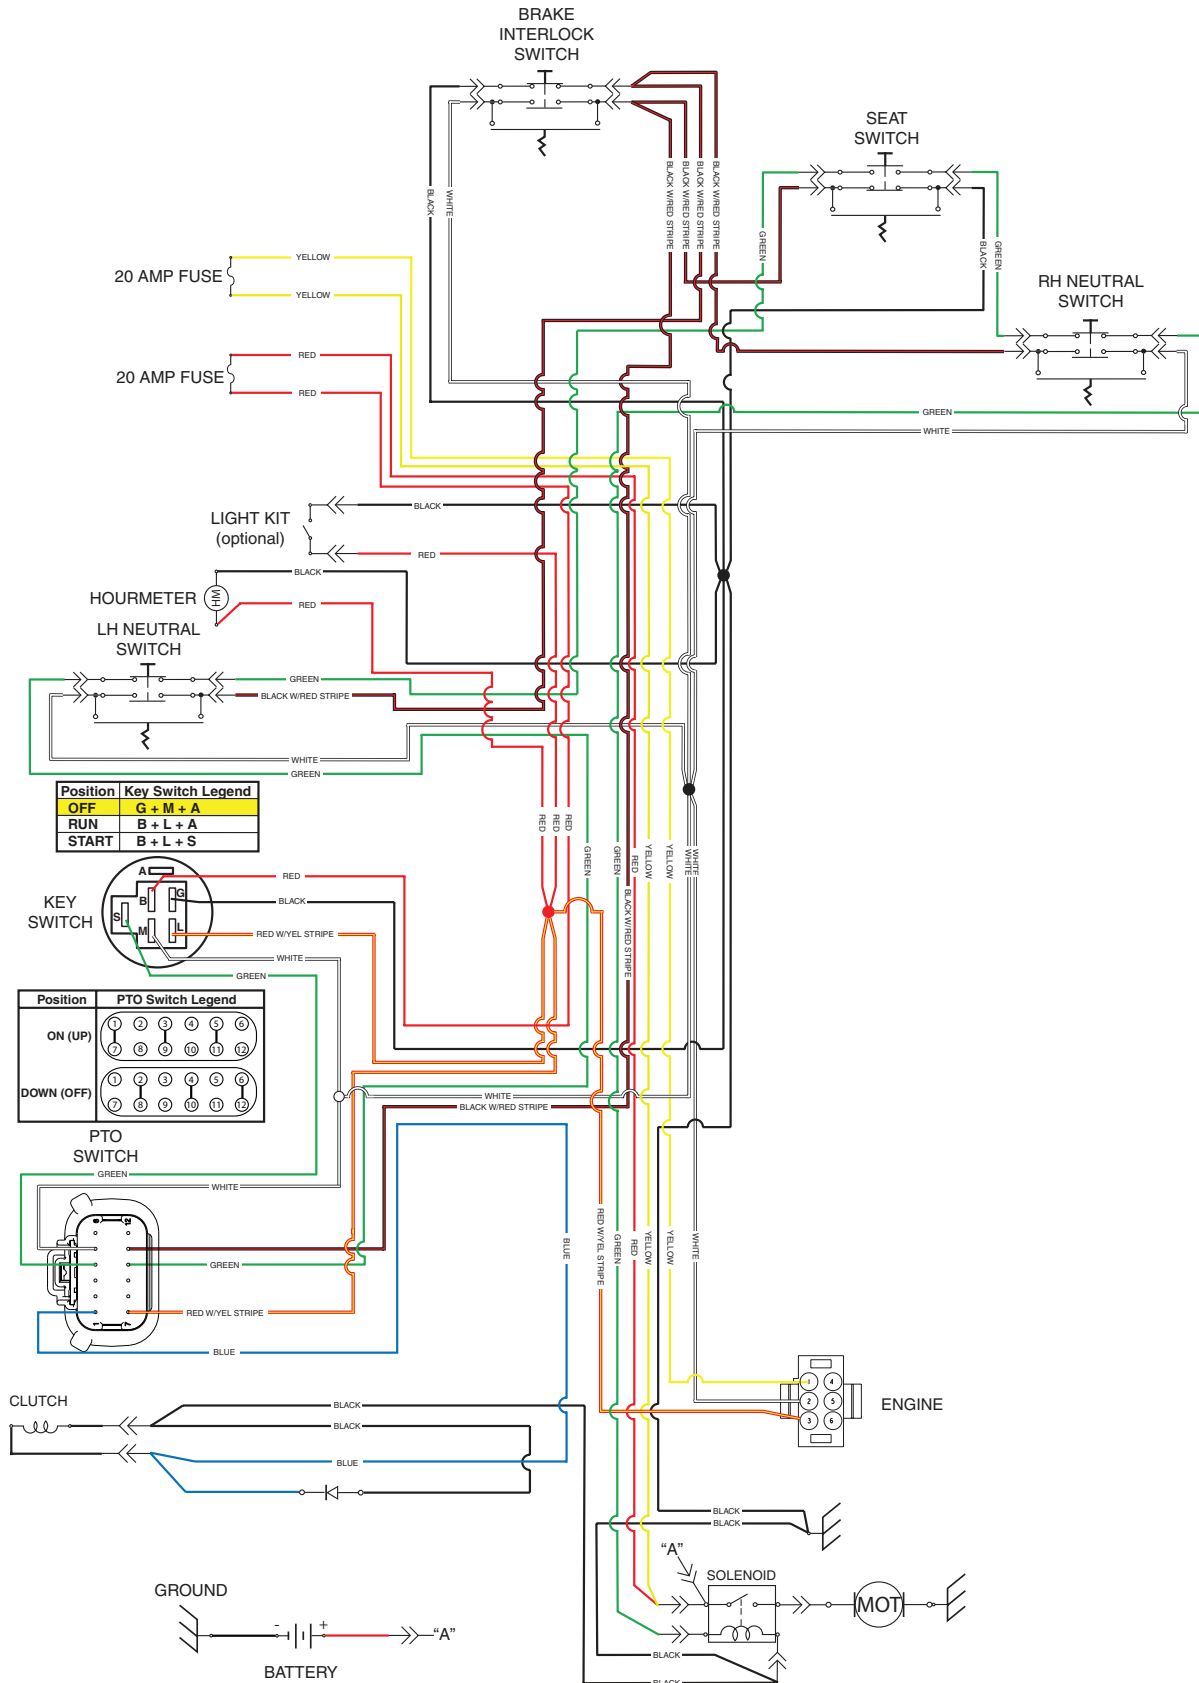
BRAKE INTERLOCK SWITCH

SEAT SWITCH

RH NEUTRAL SWITCH

BLACK
WHITE
BLACK W/RED STRIPE
BLACK W/RED STRIPE
BLACK W/RED STRIPE
BLACK W/RED STRIPE
GREEN
BLACK
GREEN

20 AMP FUSE
YELLOW
YELLOW

20 AMP FUSE
RED
RED

GREEN
WHITE

LIGHT KIT (optional)
BLACK
RED

HOURMETER
HM
BLACK
RED

LH NEUTRAL SWITCH
GREEN
BLACK W/RED STRIPE
WHITE
GREEN

| Position | Key Switch Legend |
|---|---|
| OFF | G + M + A |
| RUN | B + L + A |
| START | B + L + S |

KEY SWITCH
A
B
G
S
M
L
RED
BLACK
RED W/YEL STRIPE
WHITE
GREEN

RED
RED
RED
GREEN
GREEN
RED
BLACK W/RED STRIPE
YELLOW
YELLOW
WHITE
WHITE

| Position | PTO Switch Legend |
|---|---|
| ON (UP) | 1 2 3 4 5 6 7 8 9 10 11 12 |
| DOWN (OFF) | 1 2 3 4 5 6 7 8 9 10 11 12 |

PTO SWITCH
WHITE
BLACK W/RED STRIPE
GREEN
WHITE
GREEN
RED W/YEL STRIPE
BLUE
BLUE
RED W/YEL STRIPE
GREEN
RED
YELLOW
YELLOW
WHITE

CLUTCH
BLACK
BLACK
BLUE

ENGINE
1 2 3 4 5 6

BLACK
BLACK
“A”
SOLENOID
MOT
BLACK
BLACK

GROUND
- +
“A”
BATTERY